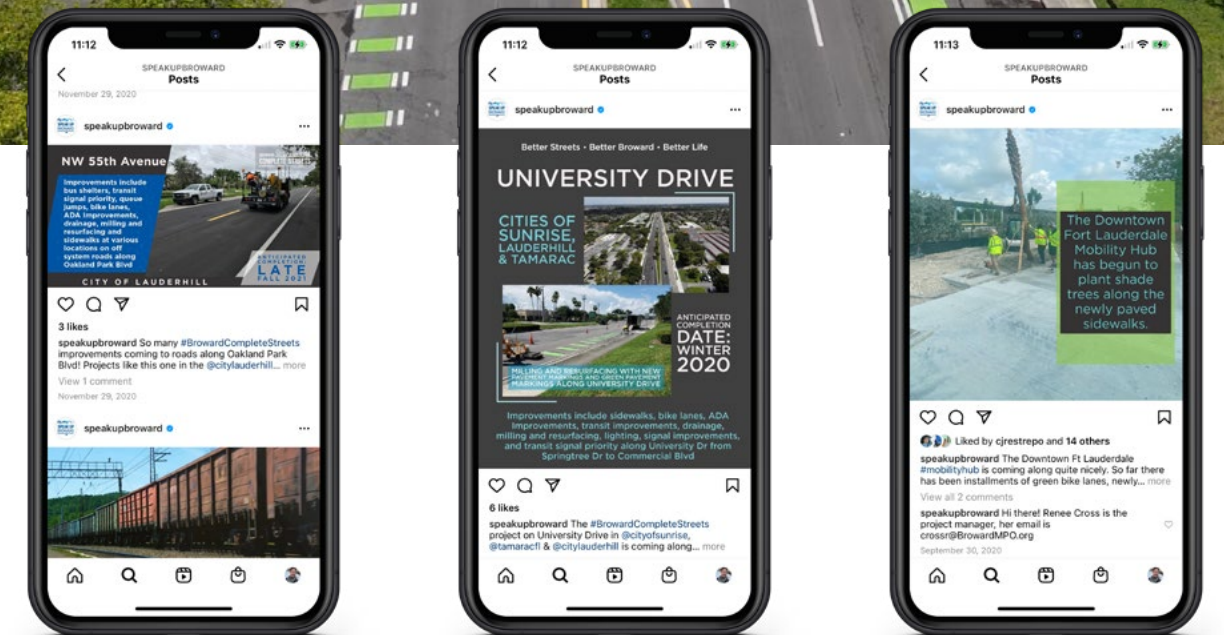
11:12

SPEAKUPBROWARD
Posts

November 29, 2020

speakupbroward

NW 55th Avenue

COMPLETE STREETS

Improvements include bus shelters, transit signal priority, queue jumps, bike lanes, ADA improvements, drainage, milling and resurfacing and sidewalks at various locations on off system roads along Oakland Park Blvd

ANTICIPATED COMPLETION
LATE
FALL 2021

CITY OF LAUDERHILL

3 likes

speakupbroward So many #BrowardCompleteStreets improvements coming to roads along Oakland Park Blvd! Projects like this one in the @citylauderhill... more

View 1 comment

November 29, 2020

speakupbroward

11:12

SPEAKUPBROWARD
Posts

speakupbroward

Better Streets • Better Broward • Better Life

UNIVERSITY DRIVE

CITIES OF SUNRISE, LAUDERHILL & TAMARAC

ANTICIPATED COMPLETION
DATE: WINTER 2020

MILLING AND RESURFACING WITH NEW PAVEMENT MARKINGS AND GREEN PAVEMENT MARKINGS ALONG UNIVERSITY DRIVE

Improvements include sidewalks, bike lanes, ADA improvements, transit improvements, drainage, milling and resurfacing, lighting, signal improvements, and transit signal priority along University Dr from Springtree Dr to Commercial Blvd

6 likes

speakupbroward The #BrowardCompleteStreets project on University Drive in @cityofsunrise, @tamaracfl & @citylauderhill is coming along... more

11:13

SPEAKUPBROWARD
Posts

speakupbroward

The Downtown Fort Lauderdale Mobility Hub has begun to plant shade trees along the newly paved sidewalks.

Liked by cjrestrepo and 14 others

speakupbroward The Downtown Ft Lauderdale #mobilityhub is coming along quite nicely. So far there has been installments of green bike lanes, newly... more

View all 2 comments

speakupbroward Hi there! Renee Cross is the project manager, her email is crossr@BrowardMPO.org

September 30, 2020